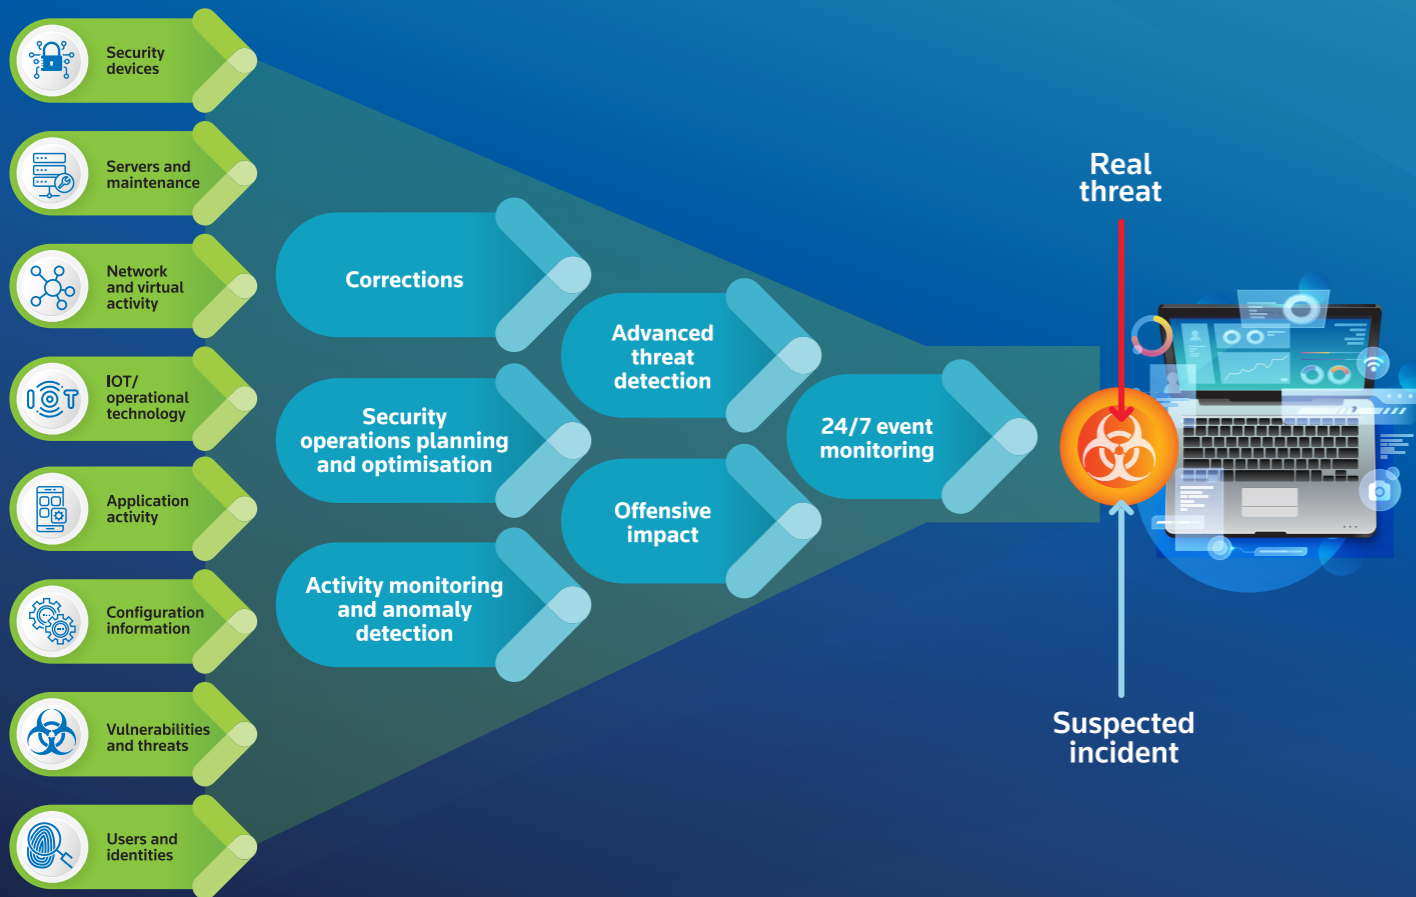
Security devices

Servers and maintenance

Network and virtual activity

IOT/ operational technology

Application activity

Configuration information

Vulnerabilities and threats

Users and identities

Corrections

Security operations planning and optimisation

Activity monitoring and anomaly detection

Advanced threat detection

Offensive impact

24/7 event monitoring

Real threat

Suspected incident